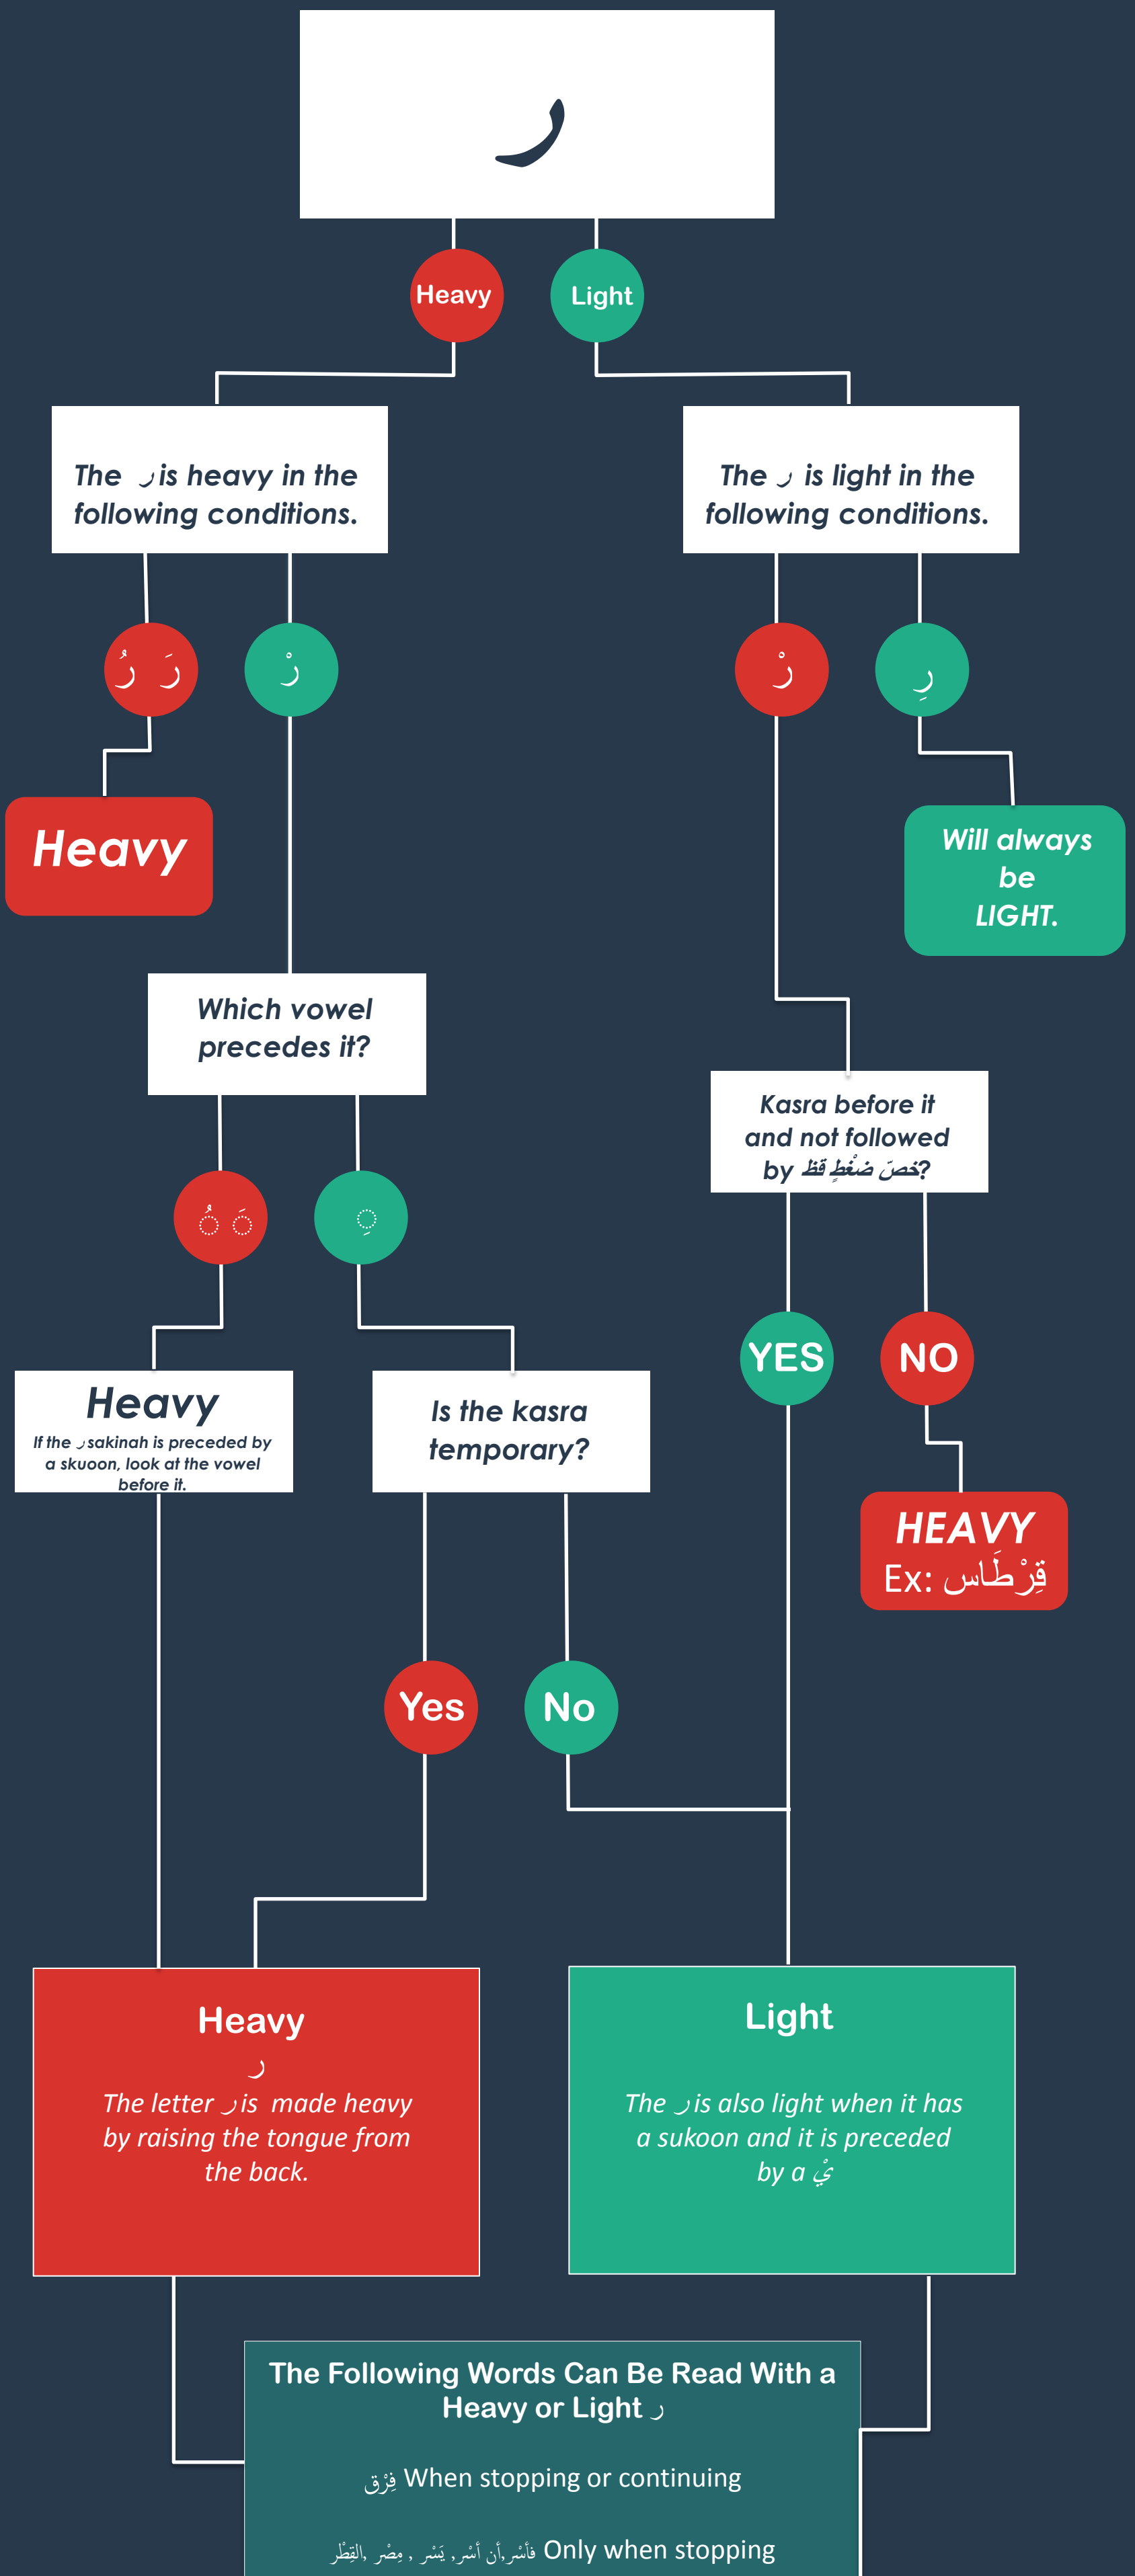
ر

Heavy

Light

The ر is heavy in the following conditions.

The ر is light in the following conditions.

رَ رُ

رْ

رْ

رِ

Heavy

Will always be LIGHT.

Which vowel precedes it?

Kasra before it and not followed by خصَ ضغْطٍ قظ?

◌َ ◌ُ

◌ِ

YES

NO

Heavy
If the ر sakinah is preceded by a skuoon, look at the vowel before it.

Is the kasra temporary?

HEAVY
Ex: قِرْطَاس

Yes

No

Heavy
ر
The letter ر is made heavy by raising the tongue from the back.

Light
The ر is also light when it has a sukoon and it is preceded by a يْ

The Following Words Can Be Read With a Heavy or Light ر

فِرْقٍ When stopping or continuing

فأسْرِأن أسْرِ, يَسْر , مِصْر, القِطْر Only when stopping